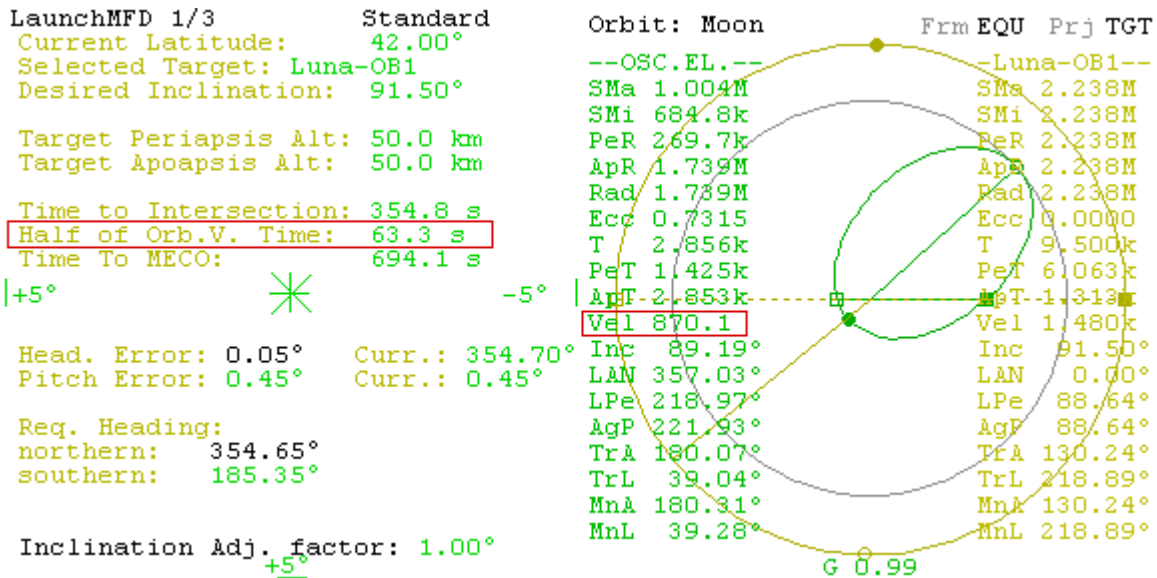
LaunchMFD 1/3 Standard
Current Latitude: 42.00°
Selected Target: Luna-OB1
Desired Inclination: 91.50°

Target Periapsis Alt: 50.0 km
Target Apoapsis Alt: 50.0 km

Time to Intersection: 354.8 s
Half of Orb.V. Time: 63.3 s
Time To MECO: 694.1 s
+5° -5°

Head. Error: 0.05° Curr.: 354.70°
Pitch Error: 0.45° Curr.: 0.45°

Req. Heading:
northern: 354.65°
southern: 185.35°

Inclination Adj. factor: 1.00°
+5°

Orbit: Moon Frm EQU Prj TGT

| --OSC.EL.-- | | --Luna-OB1-- | |
|---|---|---|---|
| SMa | 1.004M | SMa | 2.238M |
| SMi | 684.8k | SMi | 2.238M |
| PeR | 269.7k | PeR | 2.238M |
| ApR | 1.739M | ApR | 2.238M |
| Rad | 1.739M | Rad | 2.238M |
| Ecc | 0.7315 | Ecc | 0.0000 |
| T | 2.856k | T | 9.500k |
| PeT | 1.425k | PeT | 6.063k |
| ApT | 2.853k | ApT | 1.313k |
| Vel | 870.1 | Vel | 1.480k |
| Inc | 89.19° | Inc | 91.50° |
| LAN | 357.03° | LAN | 0.00° |
| LPe | 218.97° | LPe | 88.64° |
| AgP | 221.93° | AgP | 88.64° |
| TrA | 180.07° | TrA | 130.24° |
| TrL | 39.04° | TrL | 218.89° |
| MnA | 180.31° | MnA | 130.24° |
| MnL | 39.28° | MnL | 218.89° |

G 0.99